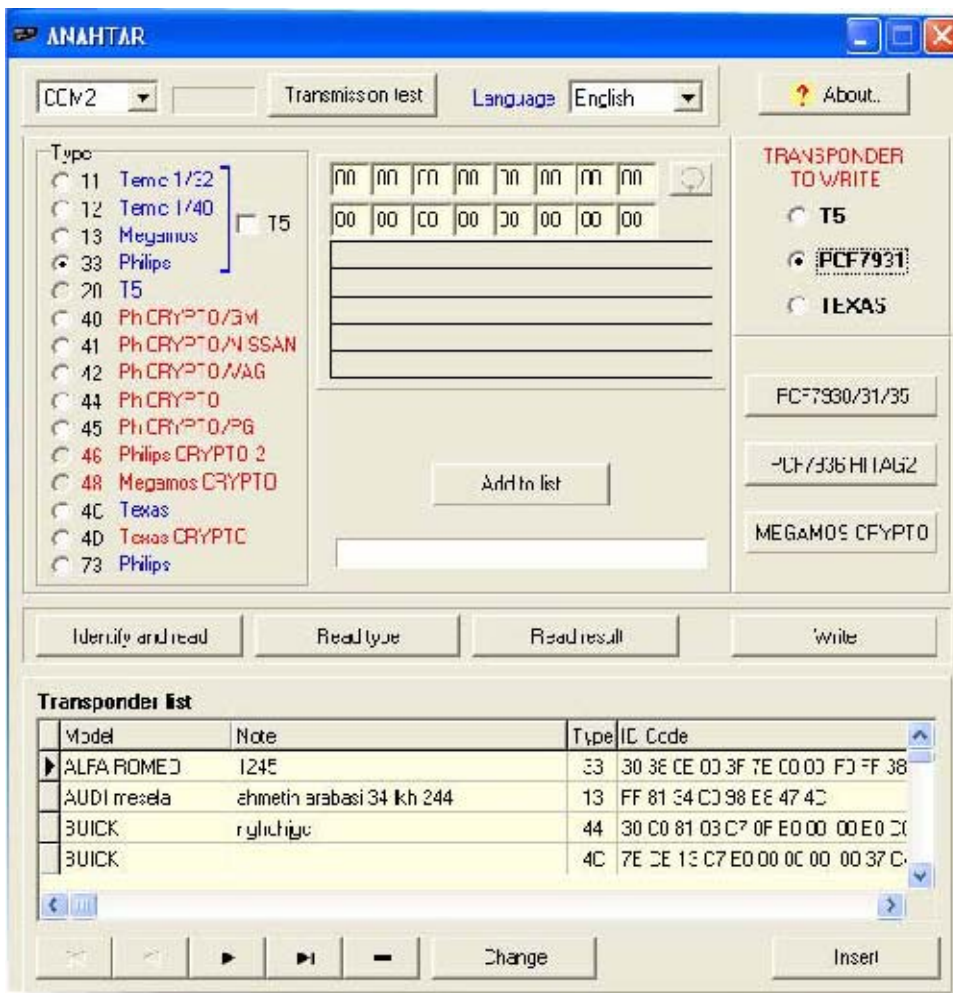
ANAHTAR

COM2

Transmission test

Language English

About..

Type

11 Temc 1/32
12 Temc 1/40
13 Megamos
33 Philips
20 T5
40 Ph CRYPTO/GM
41 Ph CRYPTO/NISSAN
42 Ph CRYPTO/VAG
44 Ph CRYPTO
45 Ph CRYPTO/PG
46 Philips CRYPTO 2
48 Megamos CRYPTO
4C Texas
4D Texas CRYPTC
73 Philips

T5

| 00 | 00 | C0 | 00 | 30 | 00 | 00 | 00 |
|---|---|---|---|---|---|---|---|
| 00 | 00 | C0 | 00 | 30 | 00 | 00 | 00 |

Add to list

TRANSPONDER TO WRITE

T5
PCF7931
TEXAS

PCF7930/31/35

PCF7936 HITAG2

MEGAMOS CRYPTO

Identify and read

Read type

Read result

Write

Transponder list

| | Model | Note | Type | ID Code |
|---|---|---|---|---|
| ▶ | ALFA ROMEO | 1245 | 33 | 30 38 CE 03 3F 7E C0 03 F3 FF 38 |
| | AUDI mesela | ahmetin arabasi 34 kh 244 | 13 | FF 81 34 C3 98 E8 47 43 |
| | BUICK | rghchjgc | 44 | 30 C0 81 03 C7 0F E0 00 00 E0 C0 |
| | BUICK | | 4C | 7E 3E 13 C7 E0 00 00 00 00 37 C |

Change

Insert